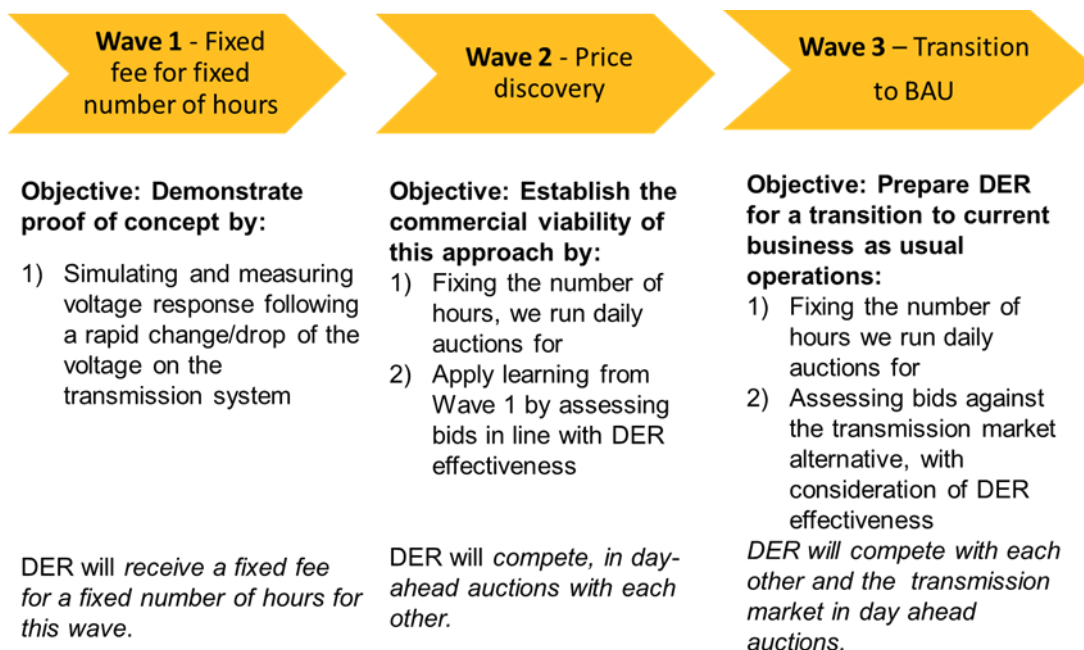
**Wave 1** - Fixed fee for fixed number of hours

**Wave 2** - Price discovery

**Wave 3** – Transition to BAU

**Objective: Demonstrate proof of concept by:**

1) Simulating and measuring voltage response following a rapid change/drop of the voltage on the transmission system

DER will *receive a fixed fee for a fixed number of hours for this wave.*

**Objective: Establish the commercial viability of this approach by:**

1) Fixing the number of hours, we run daily auctions for
2) Apply learning from Wave 1 by assessing bids in line with DER effectiveness

DER will *compete, in day-ahead auctions with each other.*

**Objective: Prepare DER for a transition to current business as usual operations:**

1) Fixing the number of hours we run daily auctions for
2) Assessing bids against the transmission market alternative, with consideration of DER effectiveness

*DER will compete with each other and the transmission market in day ahead auctions.*